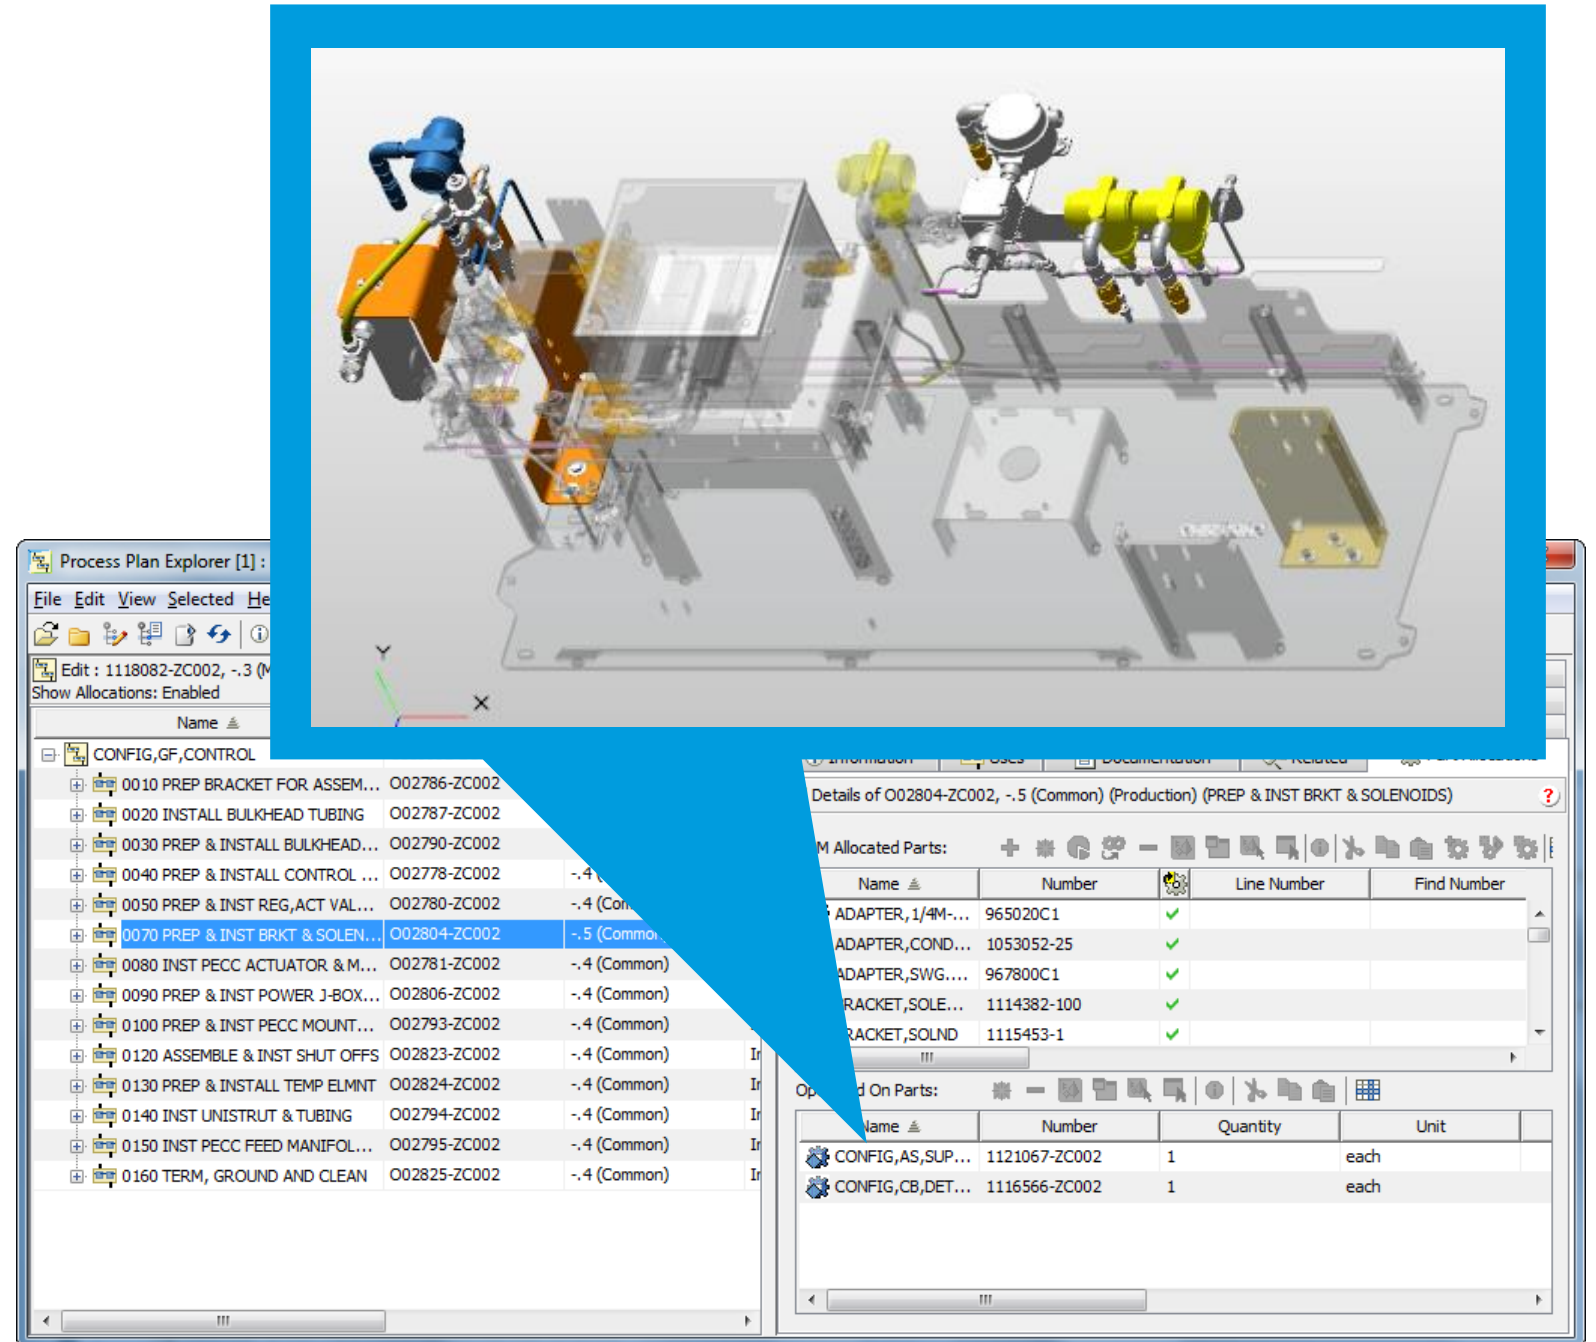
Y
X

Process Plan Explorer [1] :
File Edit View Selected He
Edit : 1118082-ZC002, -.3 (M
Show Allocations: Enabled

| Name | | |
|---|---|---|
| CONFIG,GF,CONTROL | | |
| 0010 PREP BRACKET FOR ASSEM... | O02786-ZC002 | |
| 0020 INSTALL BULKHEAD TUBING | O02787-ZC002 | |
| 0030 PREP & INSTALL BULKHEAD... | O02790-ZC002 | |
| 0040 PREP & INSTALL CONTROL ... | O02778-ZC002 | -.4 ( |
| 0050 PREP & INST REG,ACT VAL... | O02780-ZC002 | -.4 (Co |
| 0070 PREP & INST BRKT & SOLEN... | O02804-ZC002 | -.5 (Common |
| 0080 INST PECC ACTUATOR & M... | O02781-ZC002 | -.4 (Common) |
| 0090 PREP & INST POWER J-BOX... | O02806-ZC002 | -.4 (Common) |
| 0100 PREP & INST PECC MOUNT... | O02793-ZC002 | -.4 (Common) |
| 0120 ASSEMBLE & INST SHUT OFFS | O02823-ZC002 | -.4 (Common) |
| 0130 PREP & INSTALL TEMP ELMNT | O02824-ZC002 | -.4 (Common) |
| 0140 INST UNISTRUT & TUBING | O02794-ZC002 | -.4 (Common) |
| 0150 INST PECC FEED MANIFOL... | O02795-ZC002 | -.4 (Common) |
| 0160 TERM, GROUND AND CLEAN | O02825-ZC002 | -.4 (Common) |

Information Uses Documentation Related

Details of O02804-ZC002, -.5 (Common) (Production) (PREP & INST BRKT & SOLENOIDS)

M Allocated Parts:

| Name | Number | | Line Number | Find Number |
|---|---|---|---|---|
| ADAPTER,1/4M-... | 965020C1 | ✔ | | |
| ADAPTER,COND... | 1053052-25 | ✔ | | |
| ADAPTER,SWG.... | 967800C1 | ✔ | | |
| RACKET,SOLE... | 1114382-100 | ✔ | | |
| RACKET,SOLND | 1115453-1 | ✔ | | |

Op d On Parts:

| Name | Number | Quantity | Unit |
|---|---|---|---|
| CONFIG,AS,SUP... | 1121067-ZC002 | 1 | each |
| CONFIG,CB,DET... | 1116566-ZC002 | 1 | each |